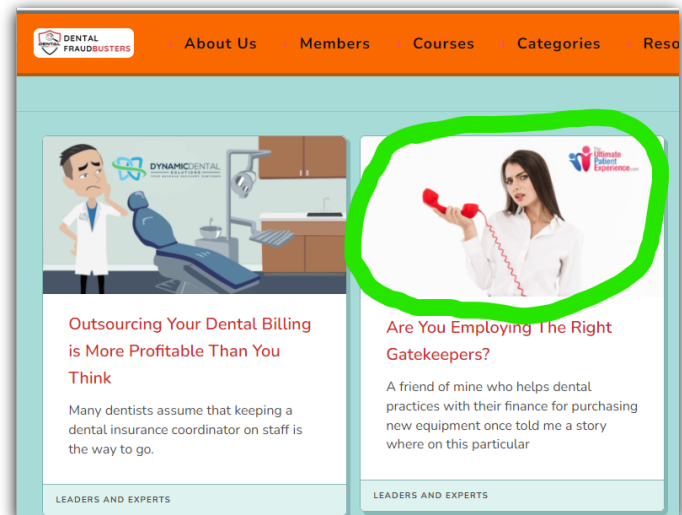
DENTAL FRAUDBUSTERS

About Us
Members
Courses
Categories
Reso

DYNAMIC DENTAL SOLUTIONS

Outsourcing Your Dental Billing is More Profitable Than You Think

Many dentists assume that keeping a dental insurance coordinator on staff is the way to go.

LEADERS AND EXPERTS

The Ultimate Patient Experience.com

Are You Employing The Right Gatekeepers?

A friend of mine who helps dental practices with their finance for purchasing new equipment once told me a story where on this particular

LEADERS AND EXPERTS